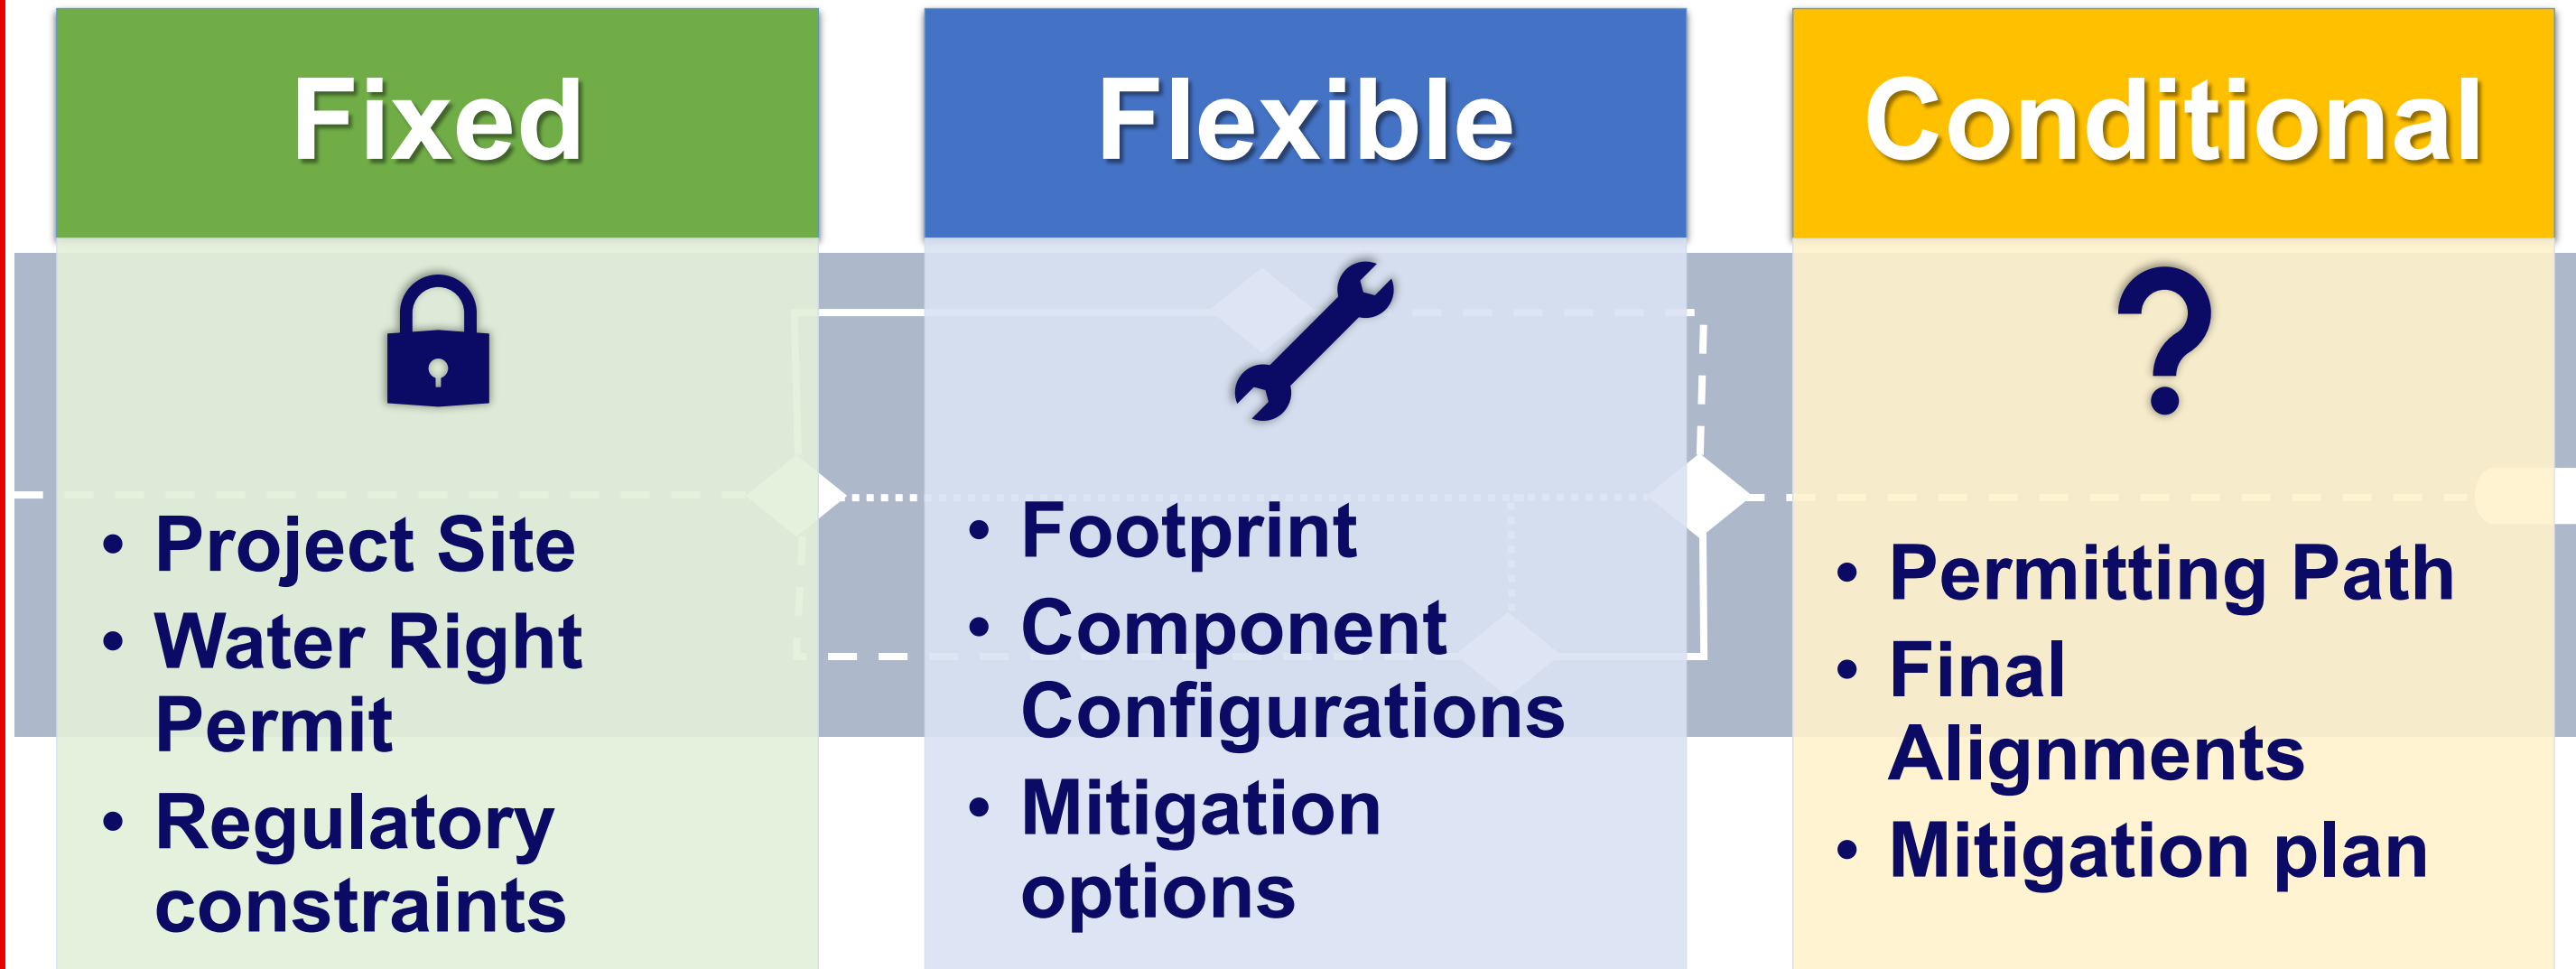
Fixed

- Project Site
- Water Right Permit
- Regulatory constraints

Flexible

- Footprint
- Component Configurations
- Mitigation options

Conditional

?

- Permitting Path
- Final Alignments
- Mitigation plan